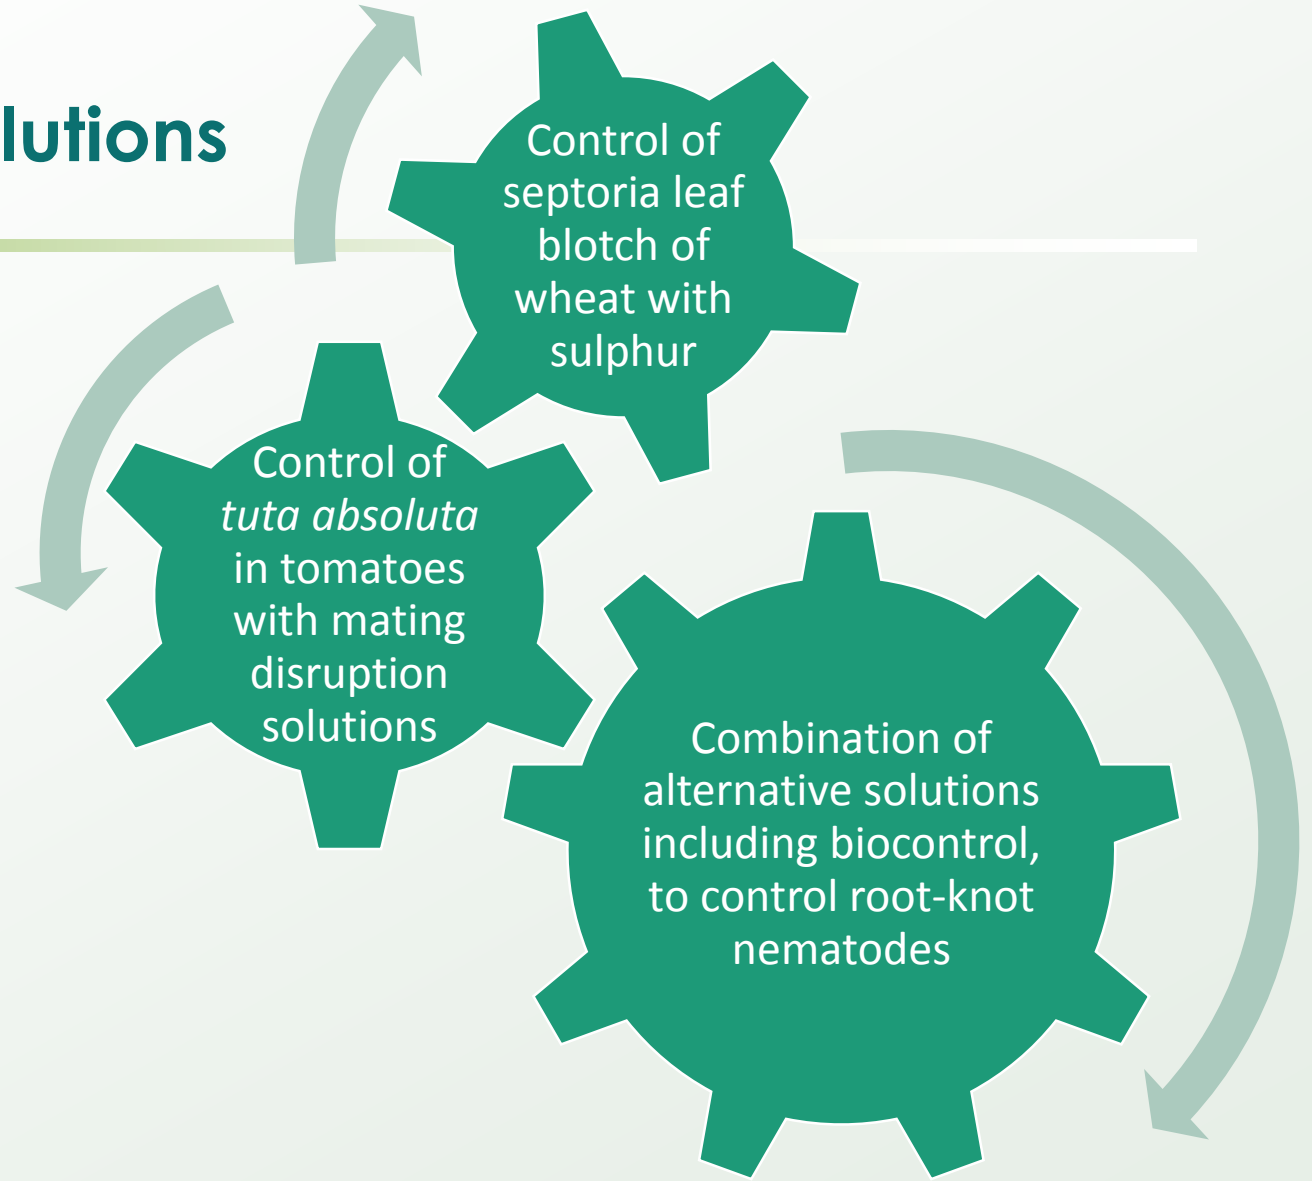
lutions

Control of septoria leaf blotch of wheat with sulphur

Control of *tuta absoluta* in tomatoes with mating disruption solutions

Combination of alternative solutions including biocontrol, to control root-knot nematodes